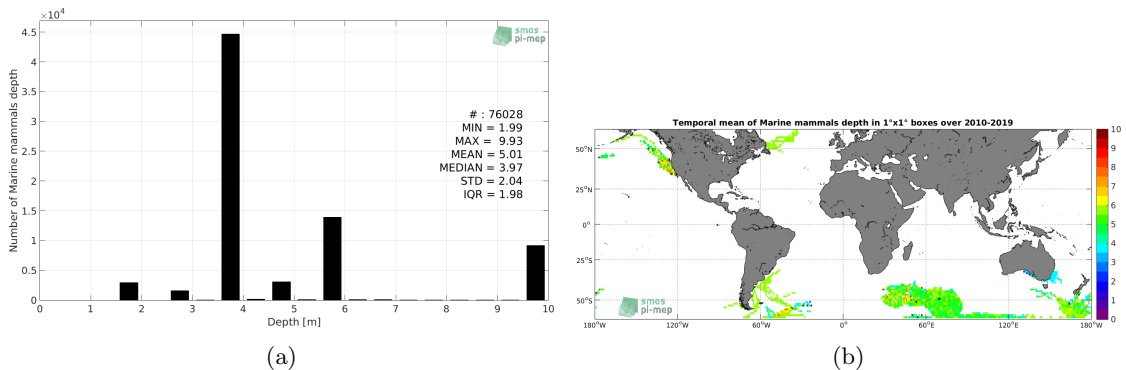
$\times10^4$
4.5
4
3.5
3
2.5
2
1.5
1
0.5
0
Number of Marine mammals depth
smos pi-mep
# : 76028
MIN = 1.99
MAX = 9.93
MEAN = 5.01
MEDIAN = 3.97
STD = 2.04
IQR = 1.98
0 1 2 3 4 5 6 7 8 9 10
Depth [m]
(a)

Temporal mean of Marine mammals depth in 1°x1° boxes over 2010-2019
50°N
25°N
0°
25°S
50°S
180°W 120°W 60°W 0° 60°E 120°E 180°W
smos pi-mep
10
9
8
7
6
5
4
3
2
1
0
(b)